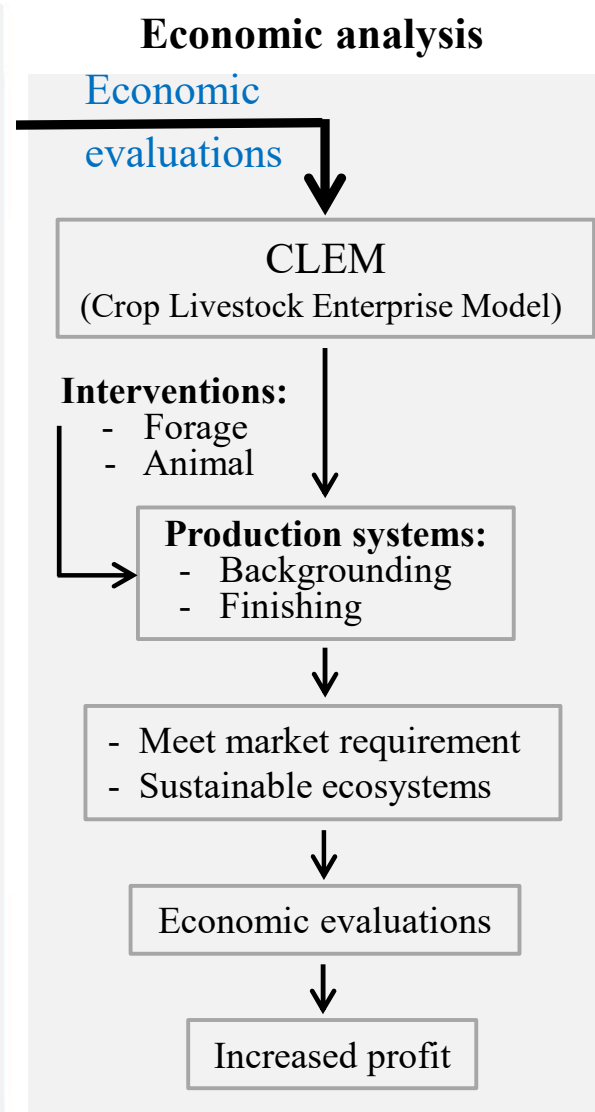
Economic analysis

Economic evaluations

CLEM
(Crop Livestock Enterprise Model)

Interventions:
- Forage
- Animal

Production systems:
- Backgrounding
- Finishing

- Meet market requirement
- Sustainable ecosystems

Economic evaluations

Increased profit